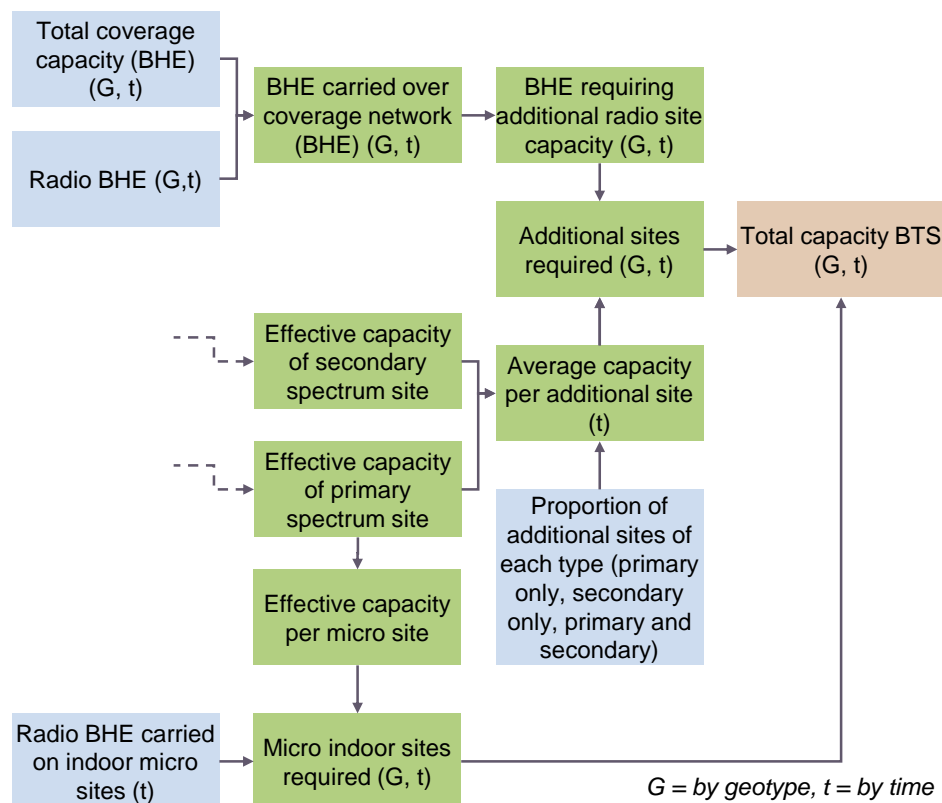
Total coverage capacity (BHE) (G, t)

Radio BHE (G,t)

BHE carried over coverage network (BHE) (G, t)

BHE requiring additional radio site capacity (G, t)

Additional sites required (G, t)

Total capacity BTS (G, t)

Effective capacity of secondary spectrum site

Average capacity per additional site (t)

Effective capacity of primary spectrum site

Proportion of additional sites of each type (primary only, secondary only, primary and secondary)

Effective capacity per micro site

Radio BHE carried on indoor micro sites (t)

Micro indoor sites required (G, t)

G = by geotype, t = by time